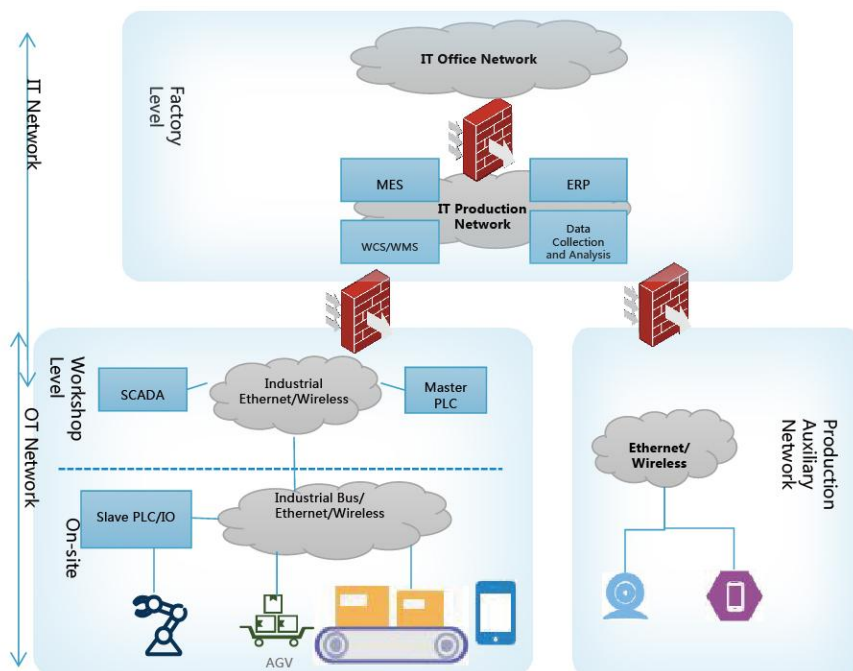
IT Network

Factory Level

IT Office Network

MES

ERP

IT Production Network

WCS/WMS

Data Collection and Analysis

OT Network

Workshop Level

SCADA

Industrial Ethernet/Wireless

Master PLC

On-site

Slave PLC/IO

Industrial Bus/ Ethernet/Wireless

AGV

Production Auxiliary Network

Ethernet/ Wireless